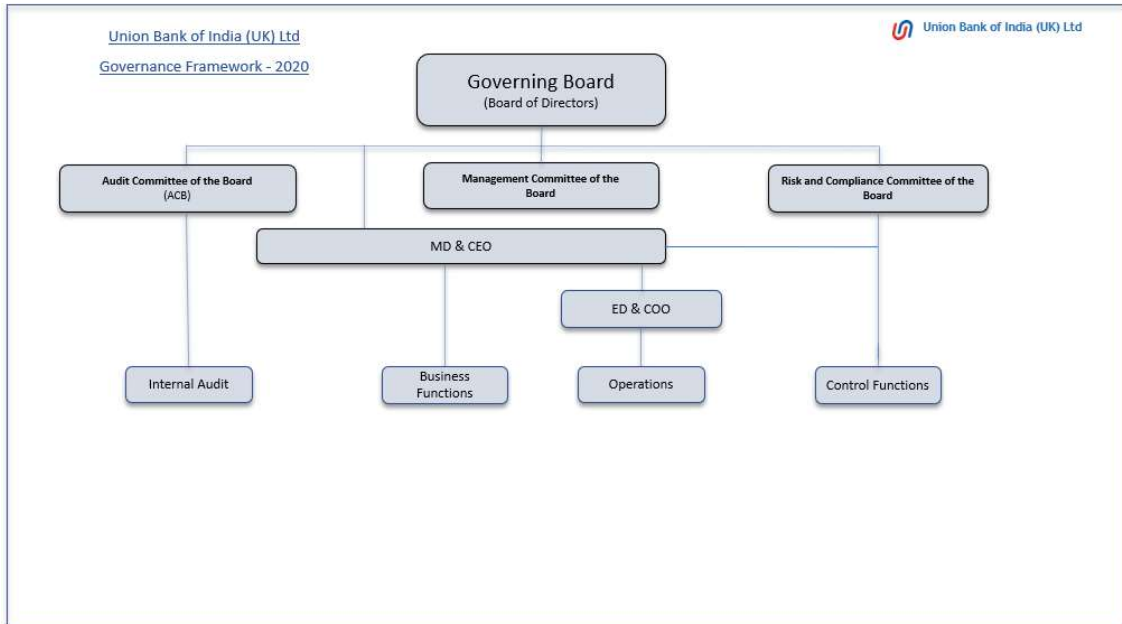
Union Bank of India (UK) Ltd

Governance Framework - 2020

Union Bank of India (UK) Ltd

Governing Board
(Board of Directors)

Audit Committee of the Board
(ACB)

Management Committee of the Board

Risk and Compliance Committee of the Board

MD & CEO

ED & COO

Internal Audit

Business Functions

Operations

Control Functions